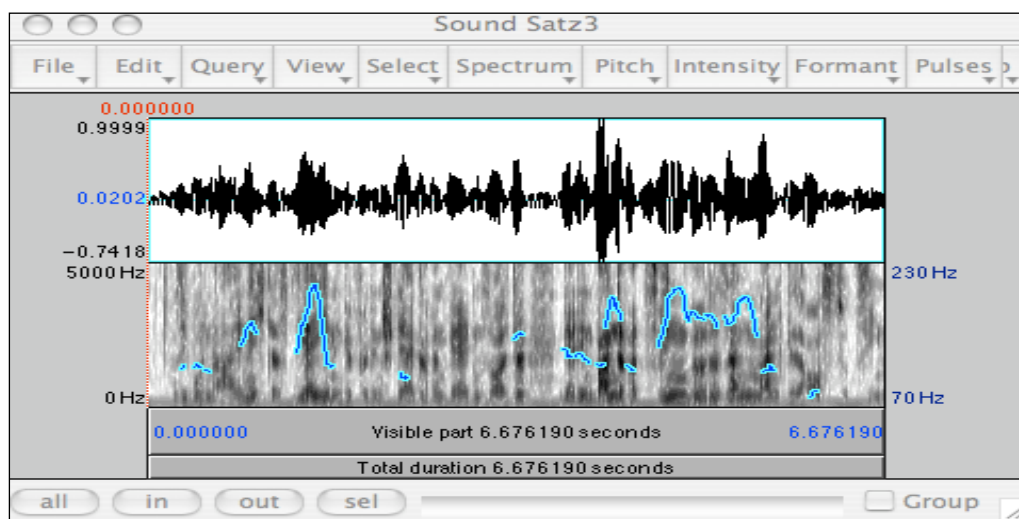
Sound Satz3

File Edit Query View Select Spectrum Pitch Intensity Formant Pulses

0.000000

0.9999

0.0202

−0.7418

5000 Hz

0 Hz

230 Hz

70 Hz

0.000000 Visible part 6.676190 seconds 6.676190

Total duration 6.676190 seconds

all in out sel

Group